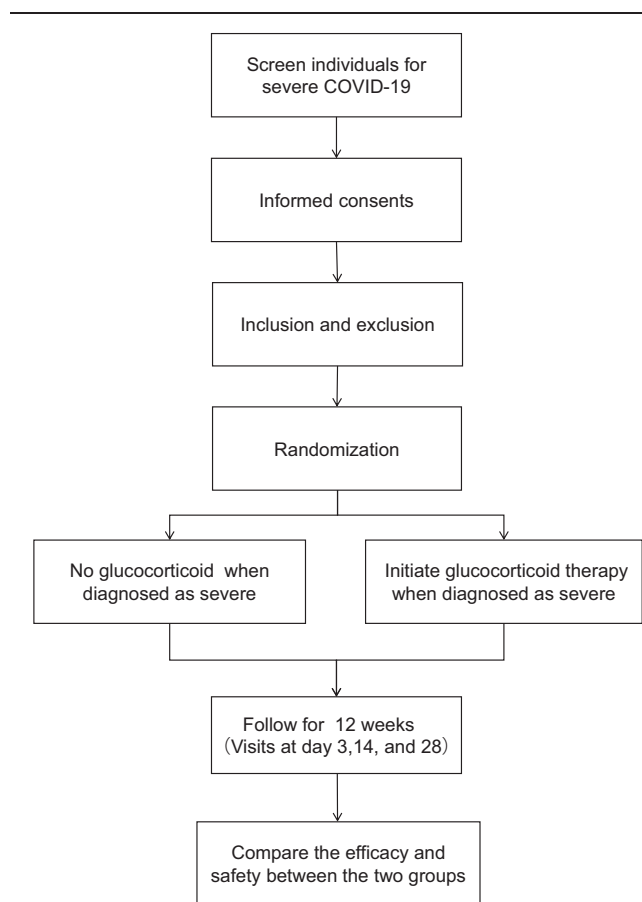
Screen individuals for severe COVID-19

Informed consents

Inclusion and exclusion

Randomization

No glucocorticoid when diagnosed as severe

Initiate glucocorticoid therapy when diagnosed as severe

Follow for 12 weeks (Visits at day 3,14, and 28)

Compare the efficacy and safety between the two groups